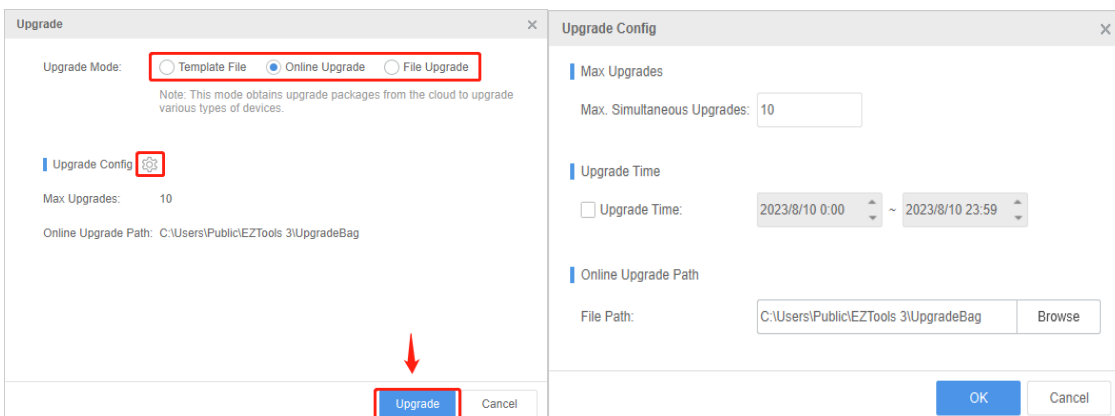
Upgrade

Upgrade Mode: Template File Online Upgrade File Upgrade

Note: This mode obtains upgrade packages from the cloud to upgrade various types of devices.

Upgrade Config

Max Upgrades: 10

Online Upgrade Path: C:\Users\Public\EZTools 3\UpgradeBag

Upgrade Cancel

Upgrade Config

Max Upgrades

Max. Simultaneous Upgrades: 10

Upgrade Time

Upgrade Time: 2023/8/10 0:00 ~ 2023/8/10 23:59

Online Upgrade Path

File Path: C:\Users\Public\EZTools 3\UpgradeBag Browse

OK Cancel